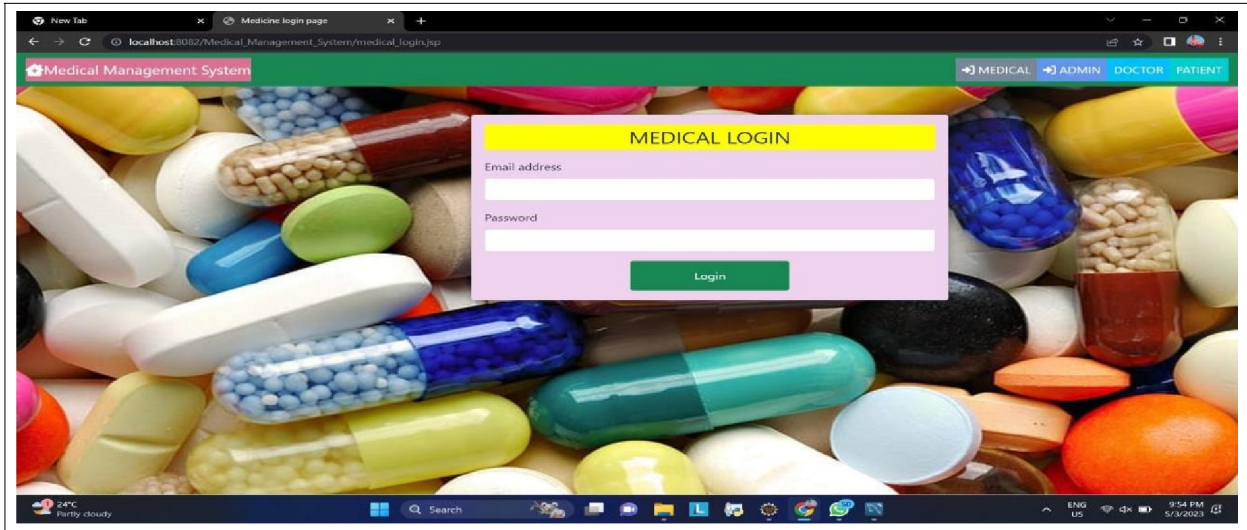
New Tab
Medicine login page
localhost:8082/Medical_Management_System/medical_login.jsp

Medical Management System
MEDICAL ADMIN DOCTOR PATIENT

MEDICAL LOGIN
Email address
Password
Login

24°C
Partly cloudy
Search
ENG
US
9:54 PM
5/3/2023